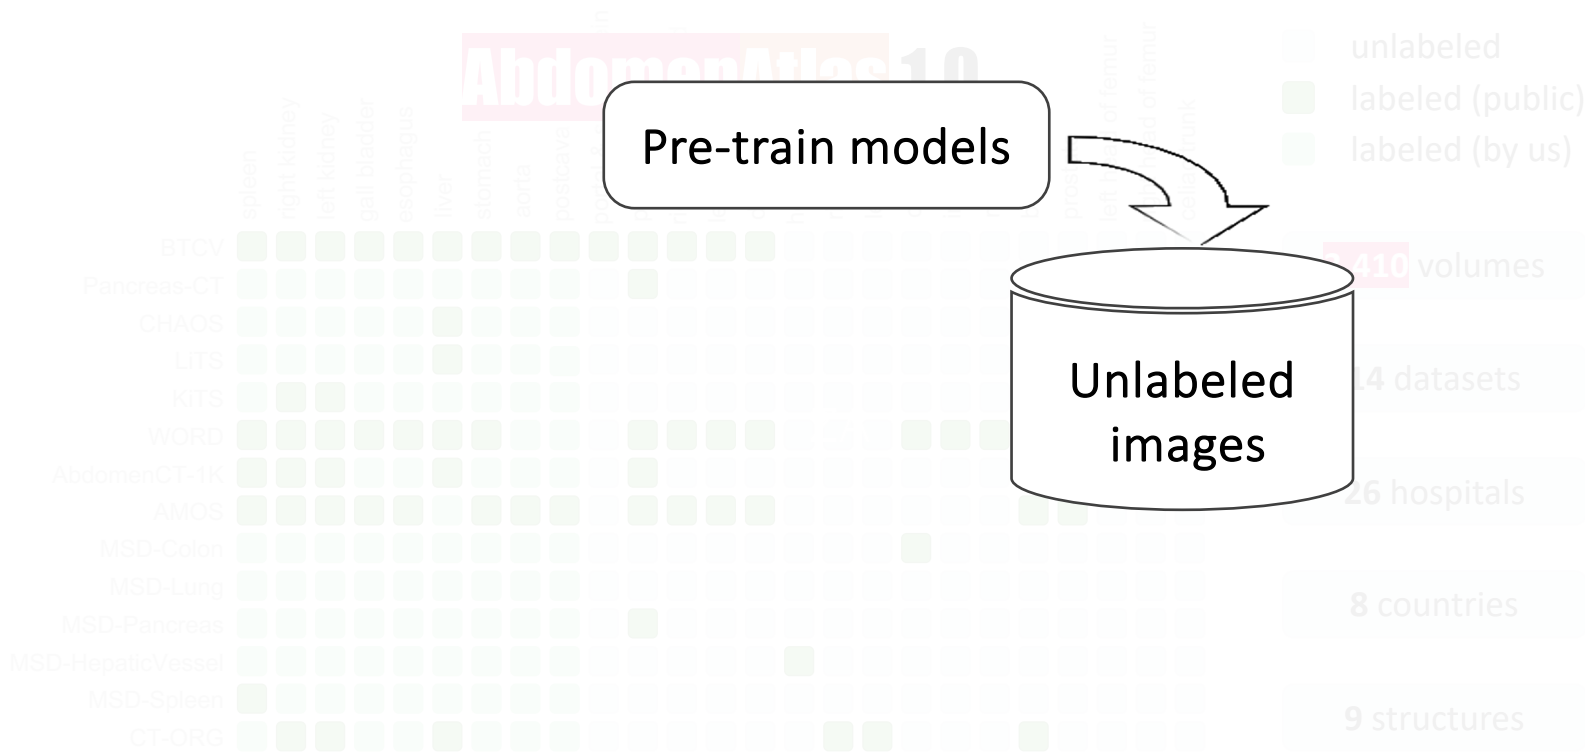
AbdomenAtlas 1.0

unlabeled
labeled (public)
labeled (by us)

spleen
right kidney
left kidney
gall bladder
esophagus
liver
stomach
aorta
postcava

of femur
of femur
trunk

Pre-train models

Unlabeled images

BTCV
Pancreas-CT
CHAOS
LiTS
KiTS
WORD
AbdomenCT-1K
AMOS
MSD-Colon
MSD-Lung
MSD-Pancreas
MSD-HepaticVessel
MSD-Spleen
CT-ORG

410 volumes

14 datasets

26 hospitals

8 countries

9 structures